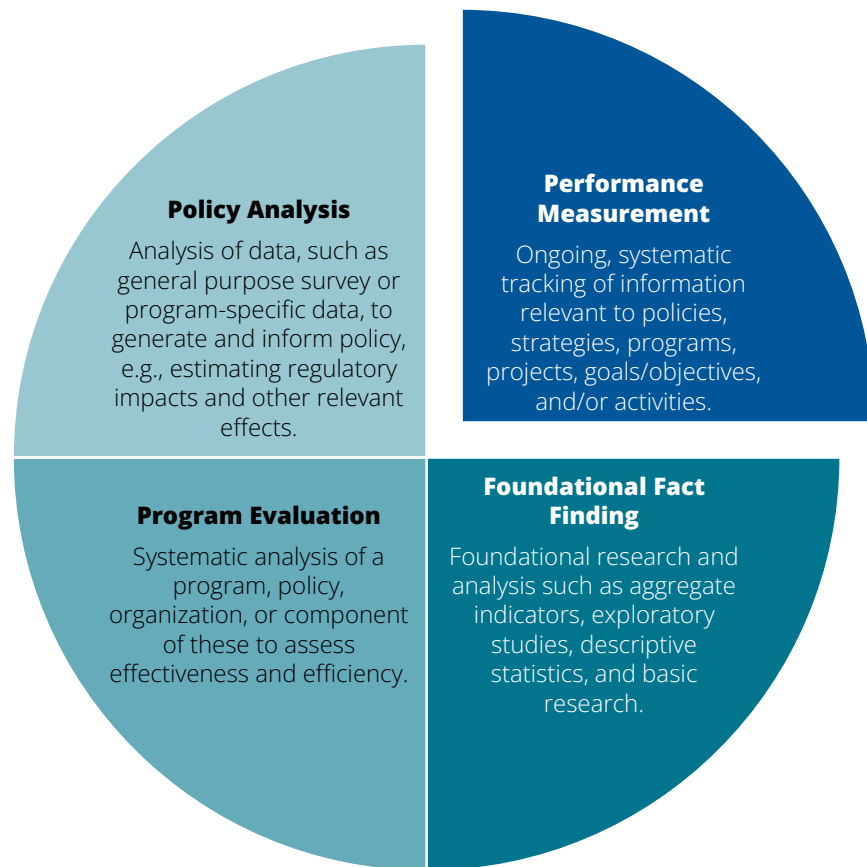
Policy Analysis

Analysis of data, such as general purpose survey or program-specific data, to generate and inform policy, e.g., estimating regulatory impacts and other relevant effects.

Performance Measurement

Ongoing, systematic tracking of information relevant to policies, strategies, programs, projects, goals/objectives, and/or activities.

Program Evaluation

Systematic analysis of a program, policy, organization, or component of these to assess effectiveness and efficiency.

Foundational Fact Finding

Foundational research and analysis such as aggregate indicators, exploratory studies, descriptive statistics, and basic research.